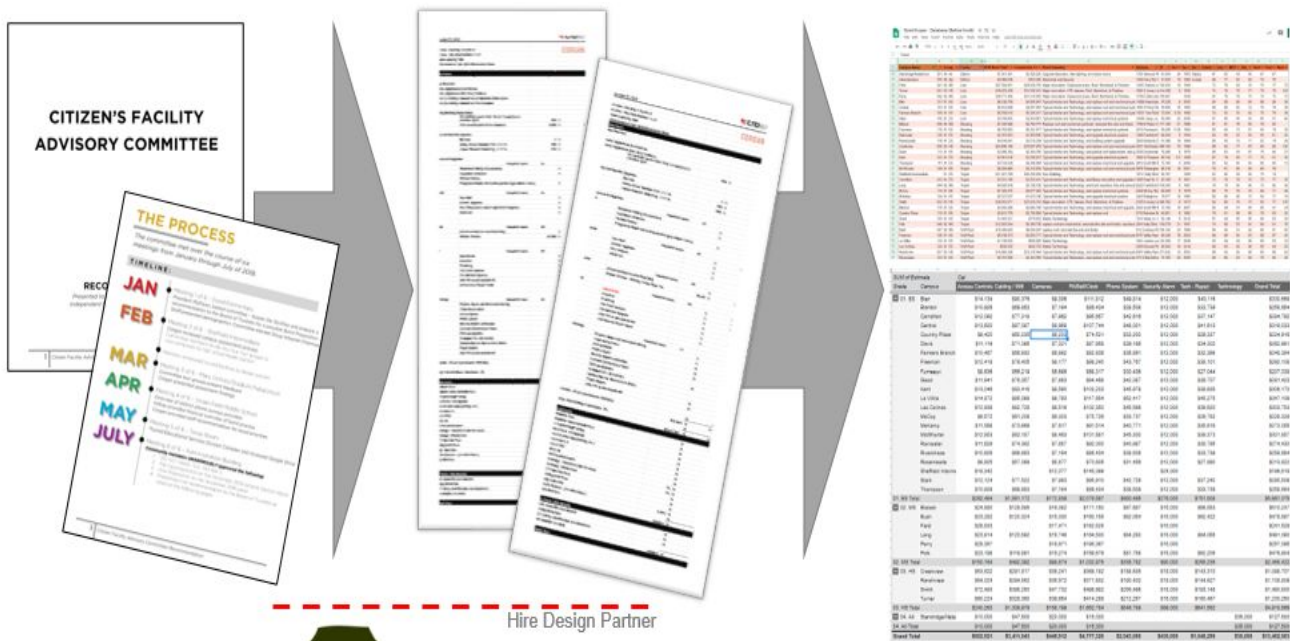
CITIZEN'S FACILITY ADVISORY COMMITTEE

RECO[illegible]

THE PROCESS

The committee met over the course of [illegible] meetings from January through July of 2018.

TIMELINE

JAN

FEB

MAR

APR

MAY

JULY

Hire Design Partner